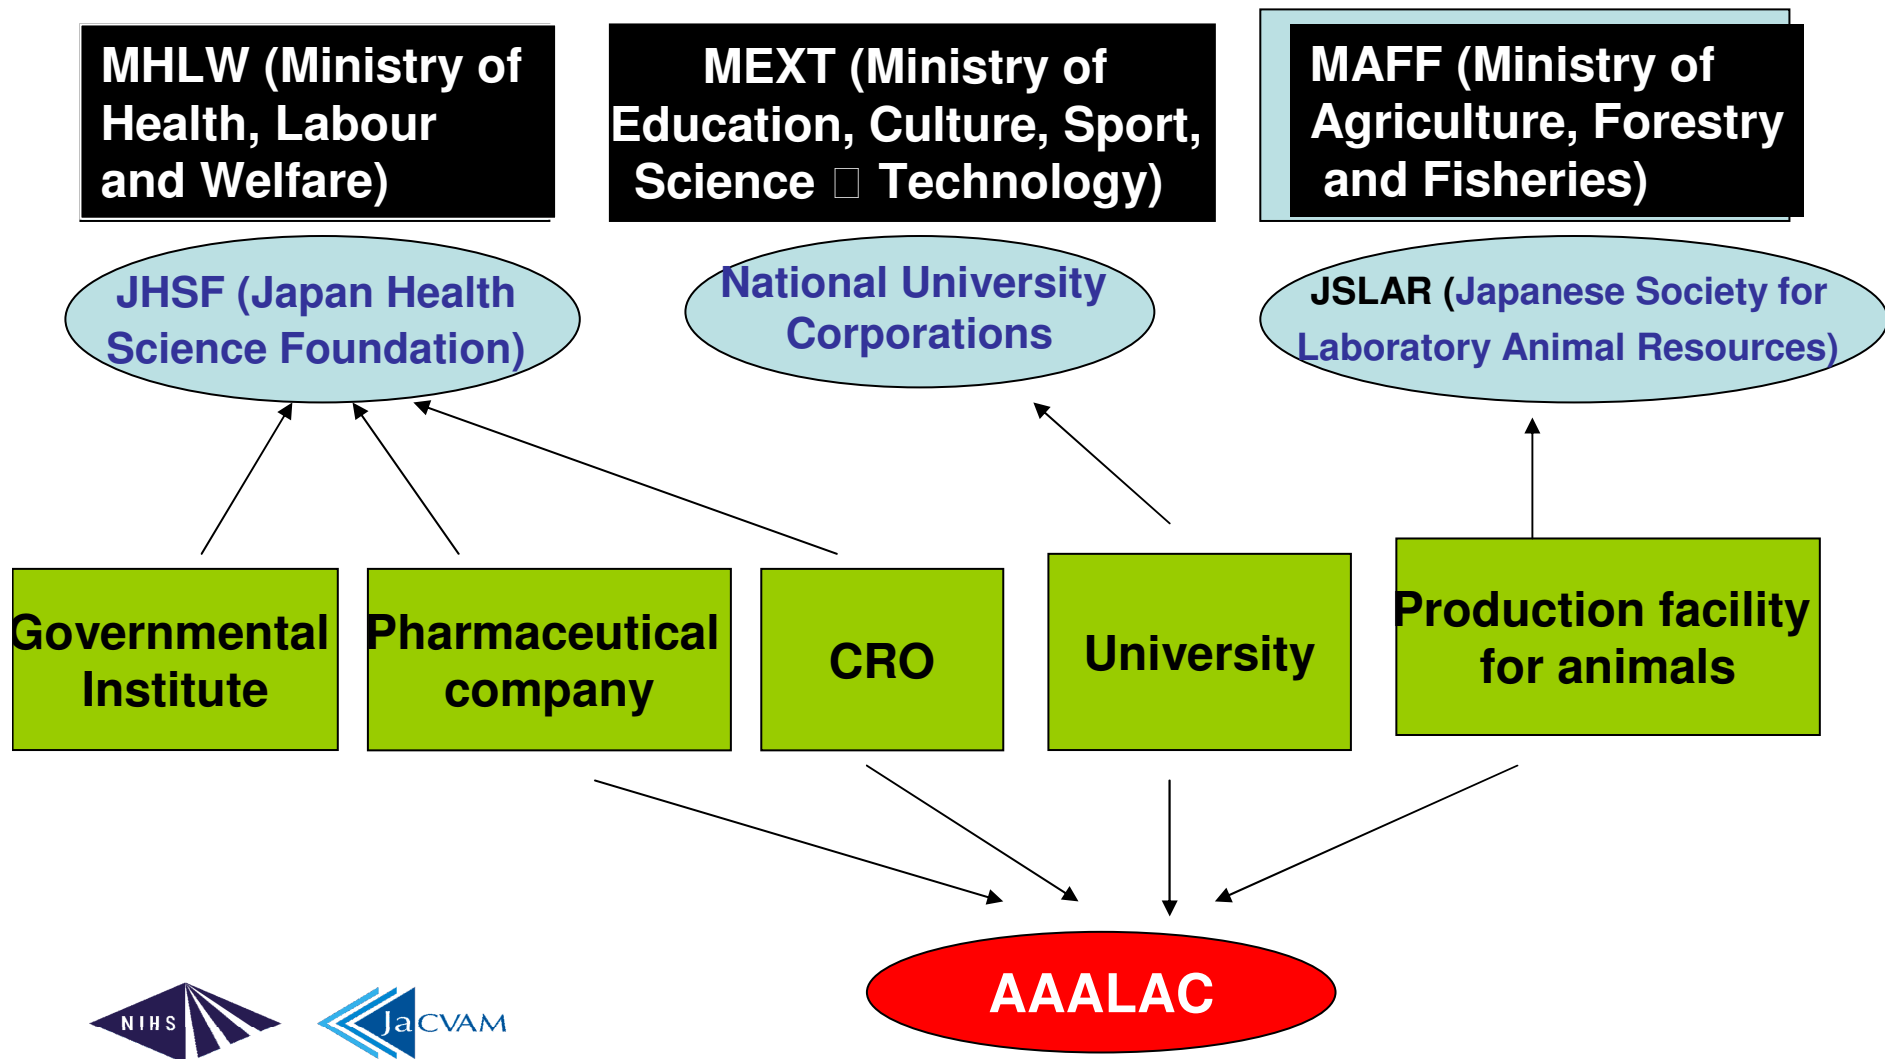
MHLW (Ministry of Health, Labour and Welfare)

MEXT (Ministry of Education, Culture, Sport, Science □ Technology)

MAFF (Ministry of Agriculture, Forestry and Fisheries)

JHSF (Japan Health Science Foundation)

National University Corporations

JSLAR (Japanese Society for Laboratory Animal Resources)

Governmental Institute

Pharmaceutical company

CRO

University

Production facility for animals

AAALAC

NIHS

JaCVAM